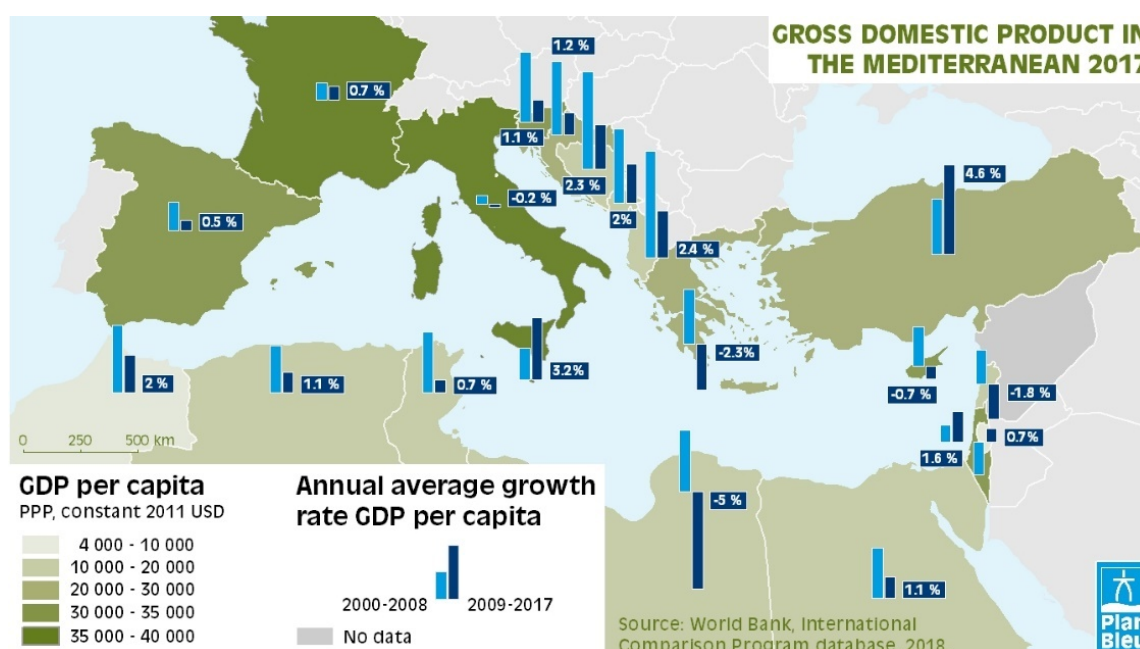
GROSS DOMESTIC PRODUCT IN THE MEDITERRANEAN 2017

1.2 %
0.7 %
1.1 %
2.3 %
2%
2.4 %
4.6 %
-0.2 %
0.5 %
-2.3 %
3.2%
2 %
1.1 %
0.7 %
-0.7 %
-1.8 %
1.6 %
0.7%
-5 %
1.1 %

0 250 500 km

GDP per capita
PPP, constant 2011 USD
4 000 - 10 000
10 000 - 20 000
20 000 - 30 000
30 000 - 35 000
35 000 - 40 000

Annual average growth rate GDP per capita
2000-2008 2009-2017
No data

Source: World Bank, International Comparison Program database, 2018

Plan Bleu